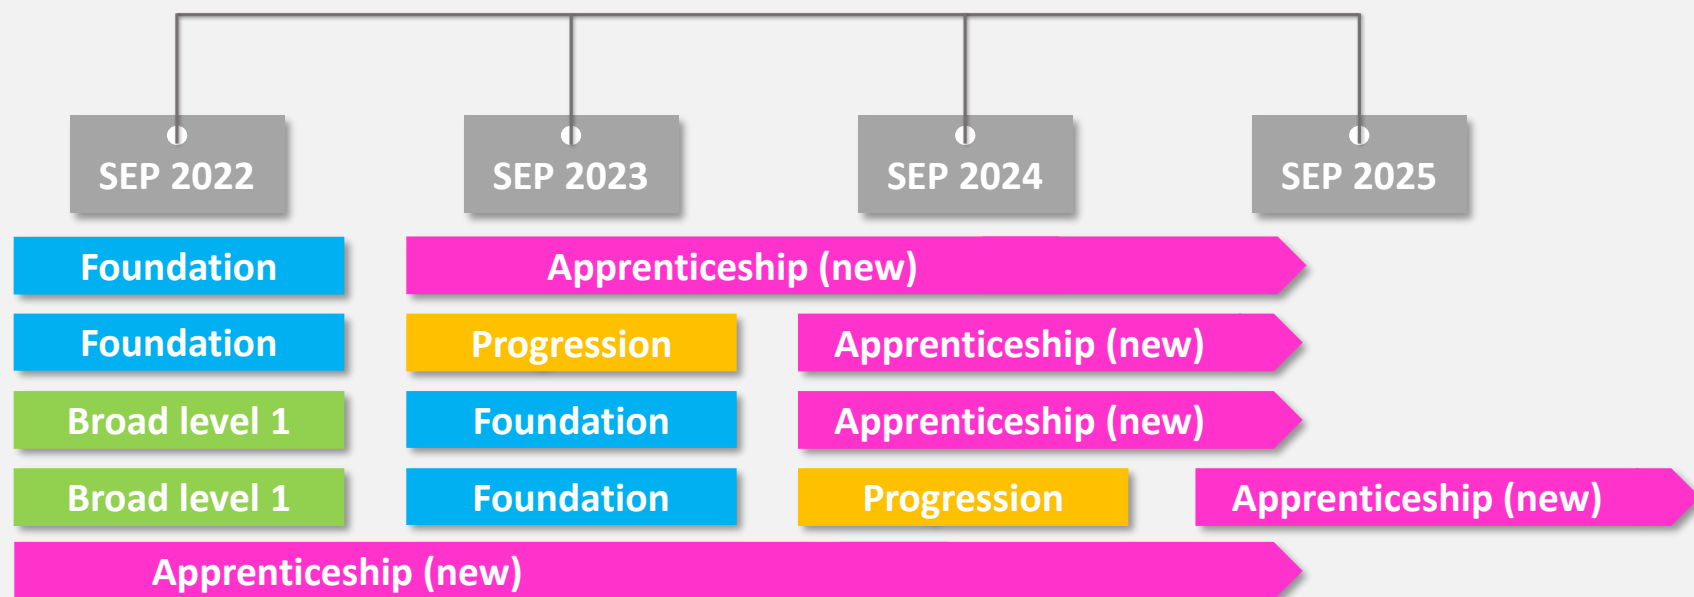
SEP 2022
SEP 2023
SEP 2024
SEP 2025

Foundation
Apprenticeship (new)

Foundation
Progression
Apprenticeship (new)

Broad level 1
Foundation
Apprenticeship (new)

Broad level 1
Foundation
Progression
Apprenticeship (new)

Apprenticeship (new)